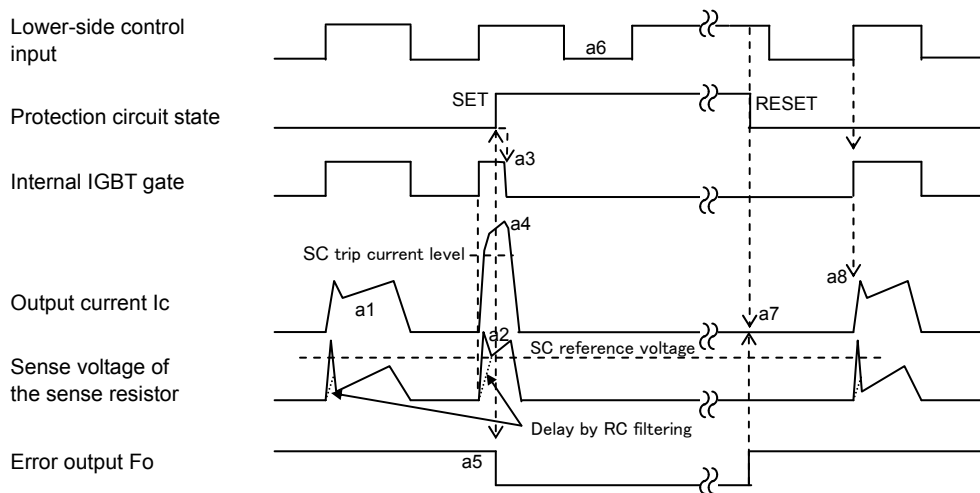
Lower-side control input

a6

Protection circuit state

SET

RESET

Internal IGBT gate

a3

a4

SC trip current level

Output current Ic

a1

a8

a7

a2

Sense voltage of the sense resistor

SC reference voltage

Delay by RC filtering

Error output Fo

a5